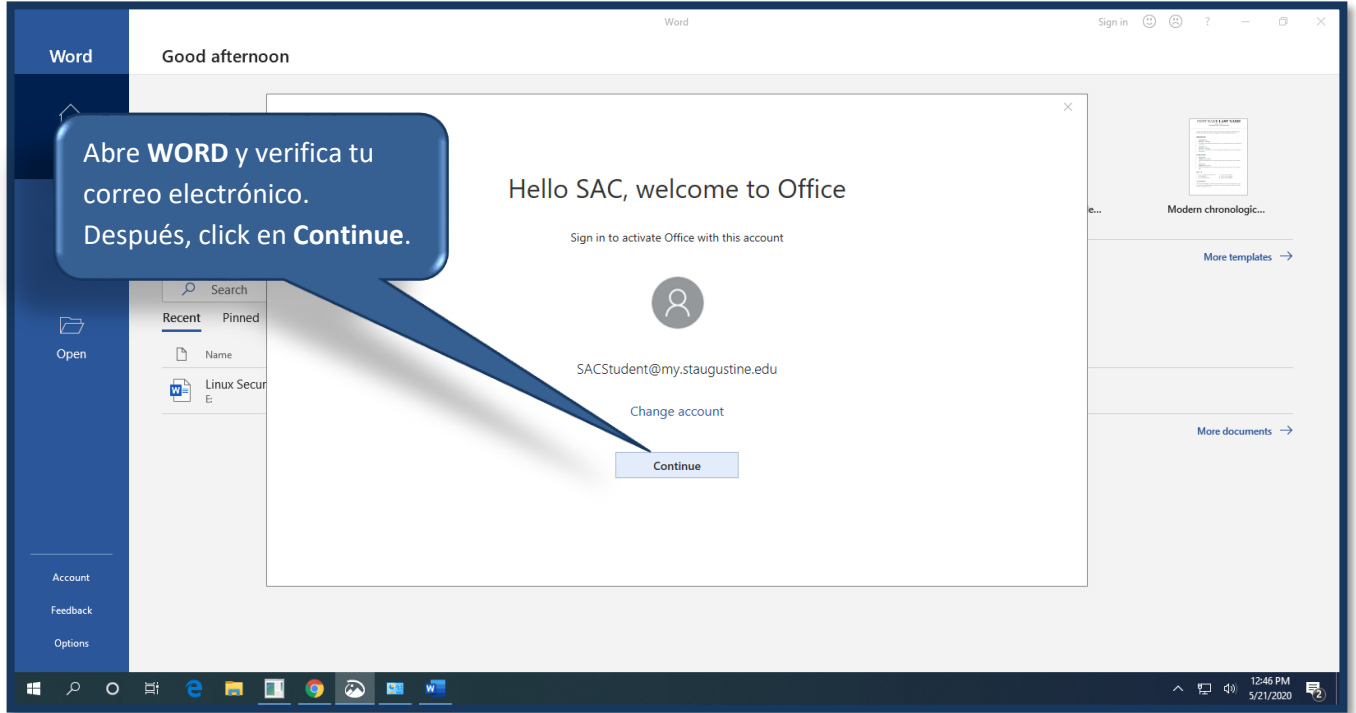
Word

Sign in ☺ ☹ ? — ☐ ✕

Word

Good afternoon

Abre **WORD** y verifica tu correo electrónico. Después, click en **Continue**.

Hello SAC, welcome to Office

Sign in to activate Office with this account

SACStudent@my.staugustine.edu

Change account

Continue

e...

Modern chronologic...

More templates →

Search

Recent Pinned

Open

Name

Linux Secur

E:

More documents →

Account

Feedback

Options

12:46 PM
5/21/2020

2